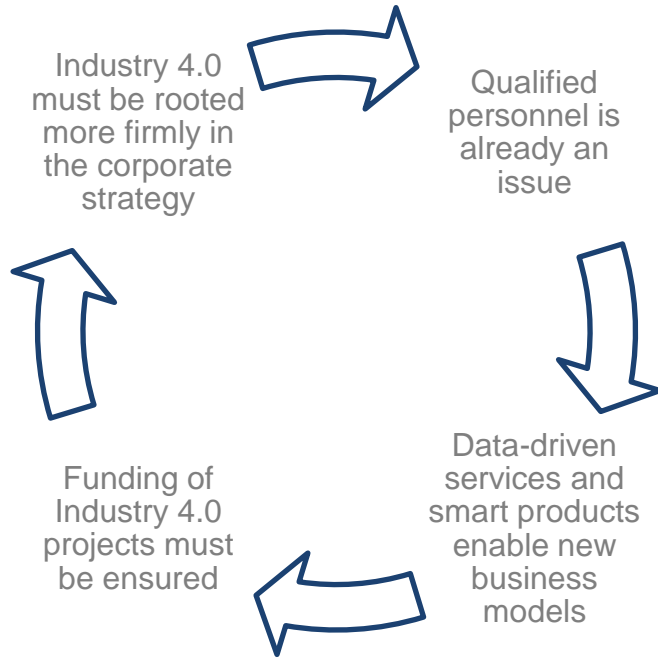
Industry 4.0 must be rooted more firmly in the corporate strategy

Qualified personnel is already an issue

Data-driven services and smart products enable new business models

Funding of Industry 4.0 projects must be ensured